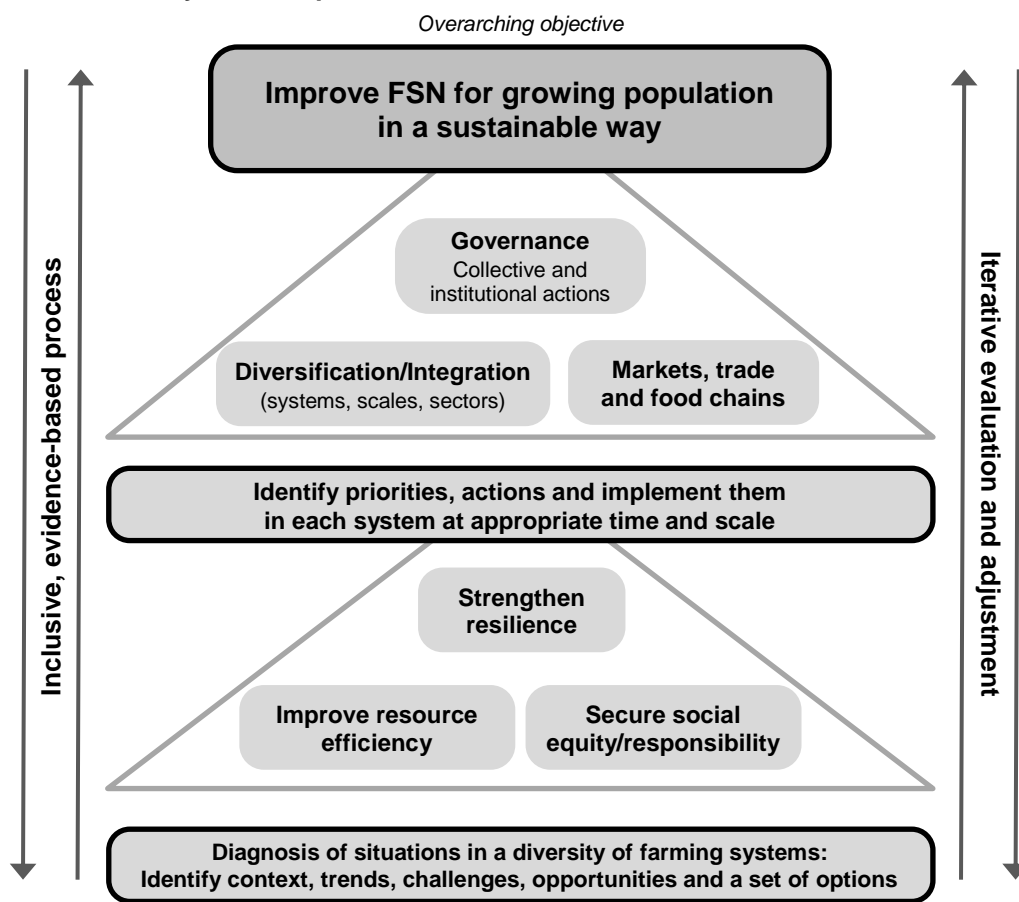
Overarching objective

**Improve FSN for growing population in a sustainable way**

**Governance**
Collective and institutional actions

**Diversification/Integration**
(systems, scales, sectors)

**Markets, trade and food chains**

**Identify priorities, actions and implement them in each system at appropriate time and scale**

**Strengthen resilience**

**Improve resource efficiency**

**Secure social equity/responsibility**

**Diagnosis of situations in a diversity of farming systems: Identify context, trends, challenges, opportunities and a set of options**

**Inclusive, evidence-based process**

**Iterative evaluation and adjustment**